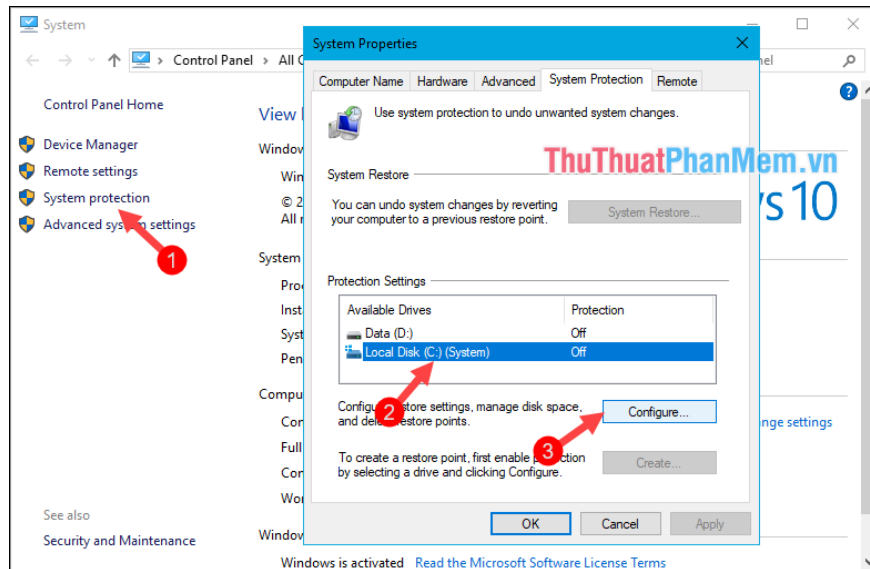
System

Control Panel > All C

Control Panel Home

Device Manager
Remote settings
System protection
Advanced system settings

1

View
Window
Win
© 2
All r

System
Proc
Inst
Syst
Pen

Compu
Cor
Full
Cor
Wor

Windo
Windows is activated Read the Microsoft Software License Terms

See also
Security and Maintenance

nel

ws 10

nge settings

System Properties

Computer Name | Hardware | Advanced | System Protection | Remote

Use system protection to undo unwanted system changes.

ThuThuatPhanMem.vn

System Restore

You can undo system changes by reverting your computer to a previous restore point.

System Restore...

Protection Settings

| Available Drives | Protection |
|---|---|
| Data (D:) | Off |
| Local Disk (C:) (System) | Off |

2

Configure restore settings, manage disk space, and delete restore points.

Configure...

3

To create a restore point, first enable protection by selecting a drive and clicking Configure.

Create...

OK Cancel Apply